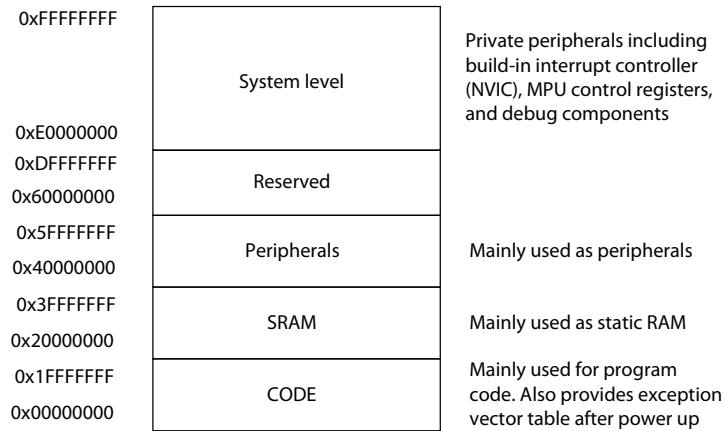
0xFFFFFFFF

System level

Private peripherals including build-in interrupt controller (NVIC), MPU control registers, and debug components

0xE0000000

0xDFFFFFFF

Reserved

0x60000000

0x5FFFFFFF

Peripherals

Mainly used as peripherals

0x40000000

0x3FFFFFFF

SRAM

Mainly used as static RAM

0x20000000

0x1FFFFFFF

CODE

Mainly used for program code. Also provides exception vector table after power up

0x00000000